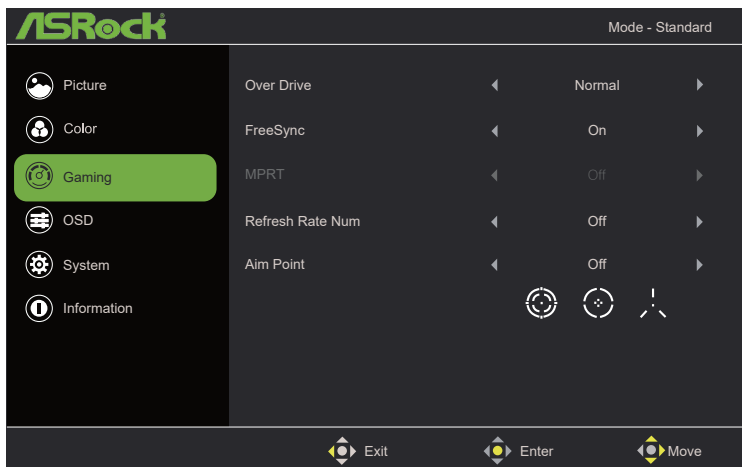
ASRock

Mode - Standard

Picture

Color

Gaming

OSD

System

Information

| | | | |
|---|---|---|---|
| Over Drive | ◄ | Normal | ► |
| FreeSync | ◄ | On | ► |
| MPRT | ◄ | Off | ► |
| Refresh Rate Num | ◄ | Off | ► |
| Aim Point | ◄ | Off | ► |

Exit

Enter

Move